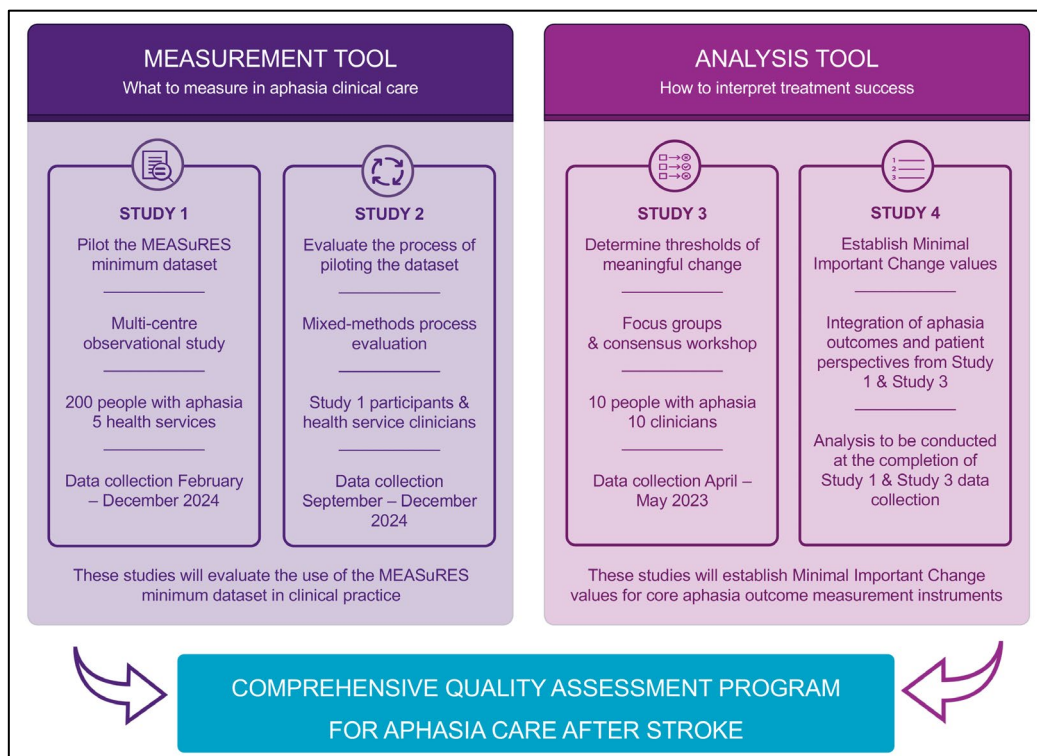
MEASUREMENT TOOL
What to measure in aphasia clinical care

STUDY 1
Pilot the MEASuRES minimum dataset

Multi-centre observational study

200 people with aphasia
5 health services

Data collection February – December 2024

STUDY 2
Evaluate the process of piloting the dataset

Mixed-methods process evaluation

Study 1 participants & health service clinicians

Data collection September – December 2024

These studies will evaluate the use of the MEASuRES minimum dataset in clinical practice

ANALYSIS TOOL
How to interpret treatment success

STUDY 3
Determine thresholds of meaningful change

Focus groups & consensus workshop

10 people with aphasia
10 clinicians

Data collection April – May 2023

STUDY 4
Establish Minimal Important Change values

Integration of aphasia outcomes and patient perspectives from Study 1 & Study 3

Analysis to be conducted at the completion of Study 1 & Study 3 data collection

These studies will establish Minimal Important Change values for core aphasia outcome measurement instruments

COMPREHENSIVE QUALITY ASSESSMENT PROGRAM
FOR APHASIA CARE AFTER STROKE